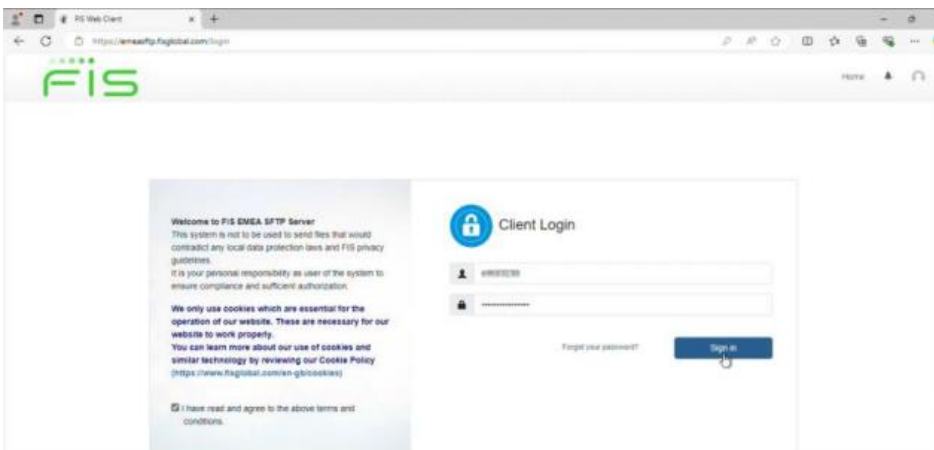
FIS Web Client

https://emeasftp.fisglobal.com/login

FIS

Home

Welcome to FIS EMEA SFTP Server
This system is not to be used to send files that would contradict any local data protection laws and FIS privacy guidelines.
It is your personal responsibility as user of the system to ensure compliance and sufficient authorization.

We only use cookies which are essential for the operation of our website. These are necessary for our website to work properly.
You can learn more about our use of cookies and similar technology by reviewing our Cookie Policy (https://www.fisglobal.com/en-gb/cookies)

I have read and agree to the above terms and conditions.

Client Login

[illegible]

••••••••••••••

Forgot your password?

Sign in